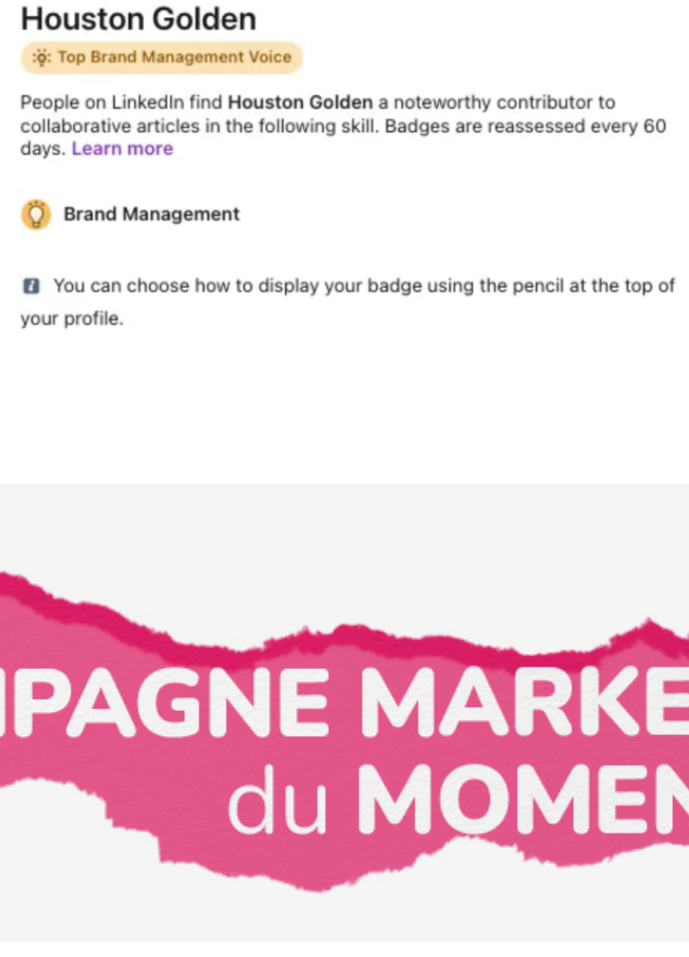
Houston Golden

Top Brand Management Voice

People on LinkedIn find **Houston Golden** a noteworthy contributor to collaborative articles in the following skill. Badges are reassessed every 60 days. Learn more

Brand Management

You can choose how to display your badge using the pencil at the top of your profile.

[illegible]PAGNE MARKE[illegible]
du MOMEN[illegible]